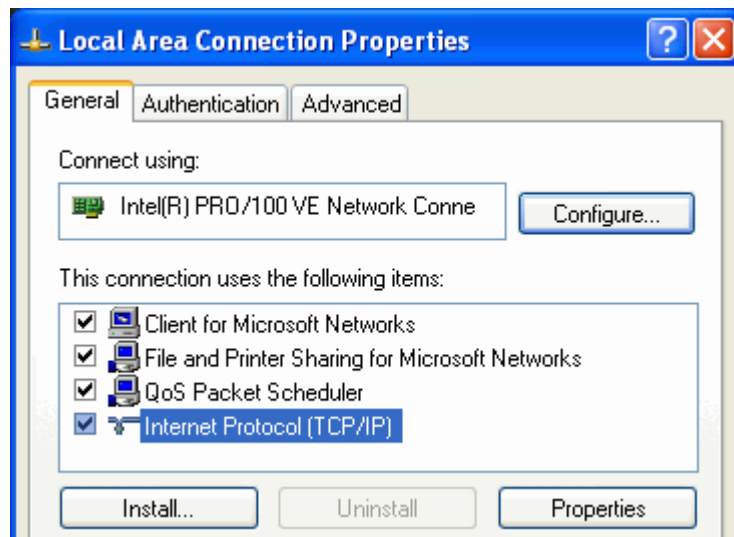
Local Area Connection Properties

General | Authentication | Advanced

Connect using:

Intel(R) PRO/100 VE Network Conne

Configure...

This connection uses the following items:

Client for Microsoft Networks
File and Printer Sharing for Microsoft Networks
QoS Packet Scheduler
Internet Protocol (TCP/IP)

Install... | Uninstall | Properties